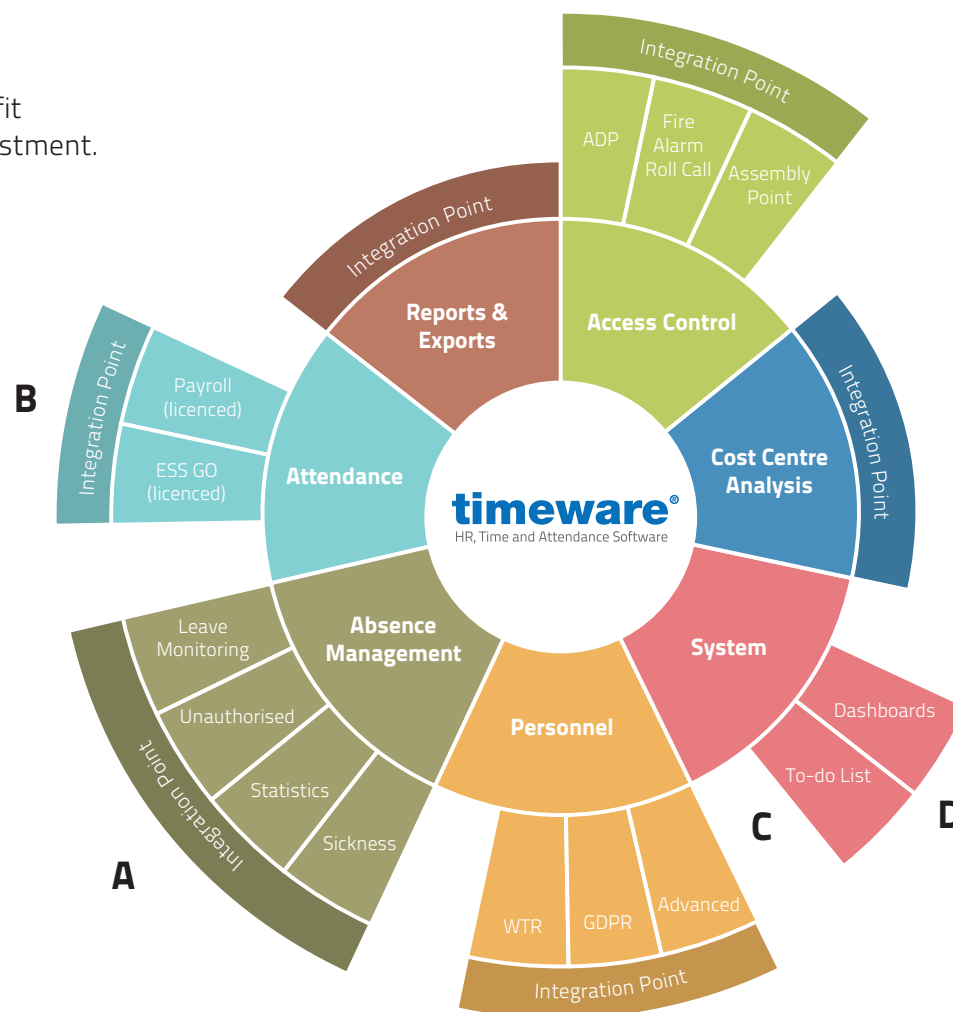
fit
stment.

Integration Point
ADP
Fire Alarm Roll Call
Assembly Point
Integration Point
Reports & Exports
Access Control
Integration Point
B
Payroll (licenced)
ESS GO (licenced)
Attendance
Cost Centre Analysis
Integration Point
timeware®
HR, Time and Attendance Software
Leave Monitoring
Unauthorised
Statistics
Sickness
Absence Management
System
Dashboards
To-do List
Integration Point
Personnel
A
C
D
WTR
GDPR
Advanced
Integration Point